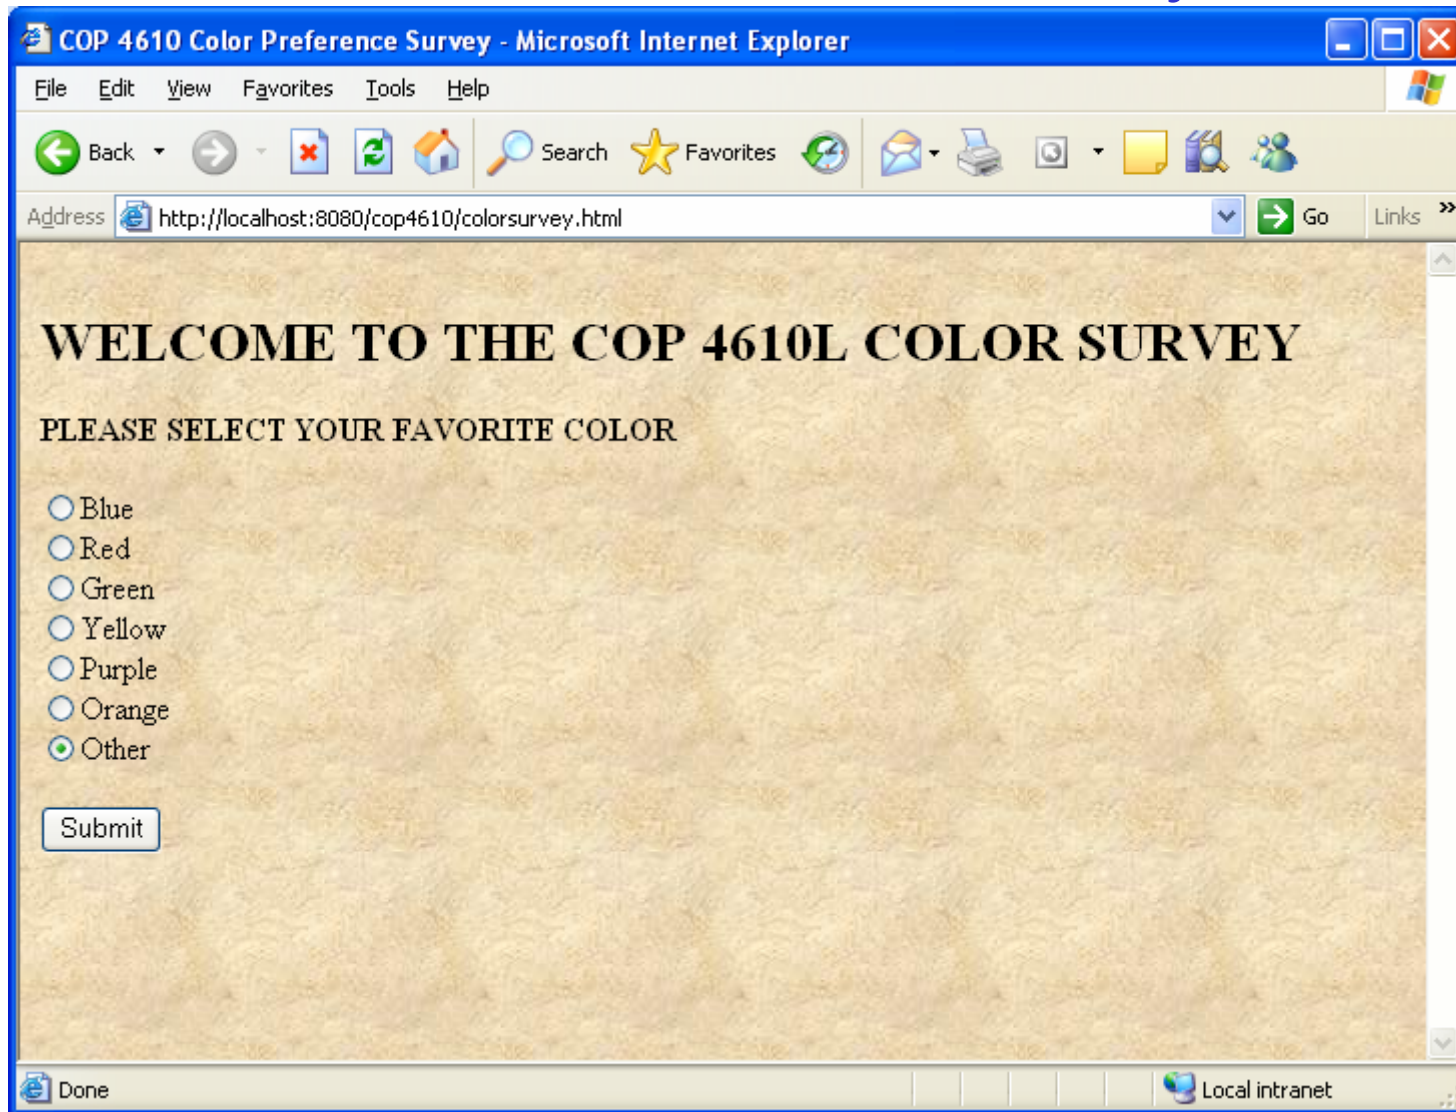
COP 4610 Color Preference Survey - Microsoft Internet Explorer

File Edit View Favorites Tools Help

Back Search Favorites

Address http://localhost:8080/cop4610/colorsurvey.html Go Links »

WELCOME TO THE COP 4610L COLOR SURVEY

PLEASE SELECT YOUR FAVORITE COLOR

Blue
Red
Green
Yellow
Purple
Orange
Other

Submit

Done Local intranet